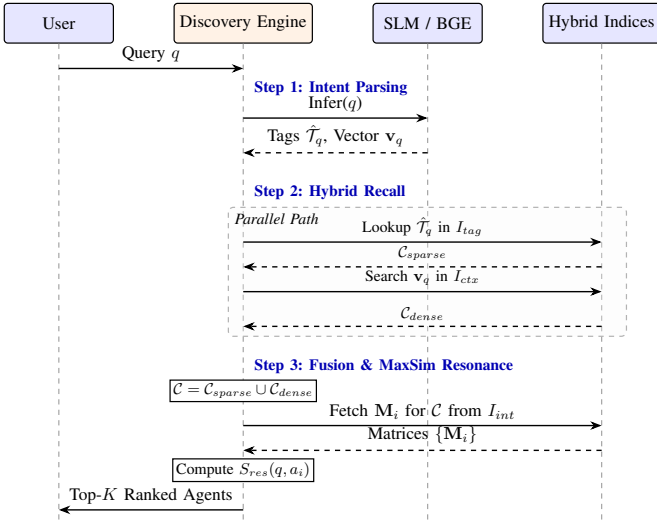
User

Discovery Engine

SLM / BGE

Hybrid Indices

Query $q$

Step 1: Intent Parsing

Infer($q$)

Tags $\hat{\mathcal{T}}_q$, Vector $\mathbf{v}_q$

Step 2: Hybrid Recall

Parallel Path

Lookup $\hat{\mathcal{T}}_q$ in $I_{tag}$

$\mathcal{C}_{sparse}$

Search $\mathbf{v}_q$ in $I_{ctx}$

$\mathcal{C}_{dense}$

Step 3: Fusion & MaxSim Resonance

$\mathcal{C} = \mathcal{C}_{sparse} \cup \mathcal{C}_{dense}$

Fetch $\mathbf{M}_i$ for $\mathcal{C}$ from $I_{int}$

Matrices $\{\mathbf{M}_i\}$

Compute $S_{res}(q, a_i)$

Top-$K$ Ranked Agents